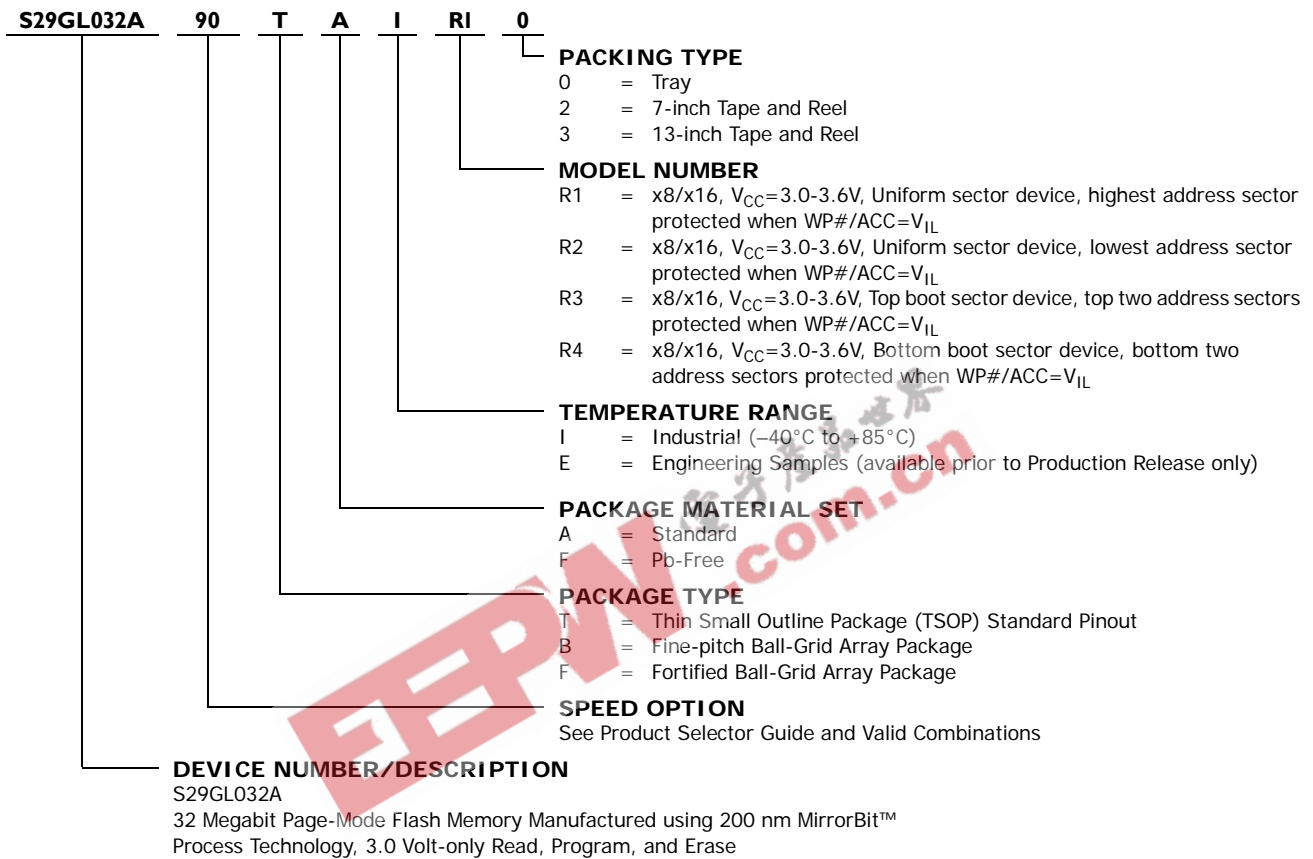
S29GL032A 90 T A I RI 0

PACKING TYPE
0 = Tray
2 = 7-inch Tape and Reel
3 = 13-inch Tape and Reel

MODEL NUMBER
R1 = x8/x16, $V_{CC}$=3.0-3.6V, Uniform sector device, highest address sector protected when WP#/ACC=$V_{IL}$
R2 = x8/x16, $V_{CC}$=3.0-3.6V, Uniform sector device, lowest address sector protected when WP#/ACC=$V_{IL}$
R3 = x8/x16, $V_{CC}$=3.0-3.6V, Top boot sector device, top two address sectors protected when WP#/ACC=$V_{IL}$
R4 = x8/x16, $V_{CC}$=3.0-3.6V, Bottom boot sector device, bottom two address sectors protected when WP#/ACC=$V_{IL}$

TEMPERATURE RANGE
I = Industrial (–40°C to +85°C)
E = Engineering Samples (available prior to Production Release only)

PACKAGE MATERIAL SET
A = Standard
F = Pb-Free

PACKAGE TYPE
T = Thin Small Outline Package (TSOP) Standard Pinout
B = Fine-pitch Ball-Grid Array Package
F = Fortified Ball-Grid Array Package

SPEED OPTION
See Product Selector Guide and Valid Combinations

DEVICE NUMBER/DESCRIPTION
S29GL032A
32 Megabit Page-Mode Flash Memory Manufactured using 200 nm MirrorBit™ Process Technology, 3.0 Volt-only Read, Program, and Erase

EEPW.com.cn 电子产品世界